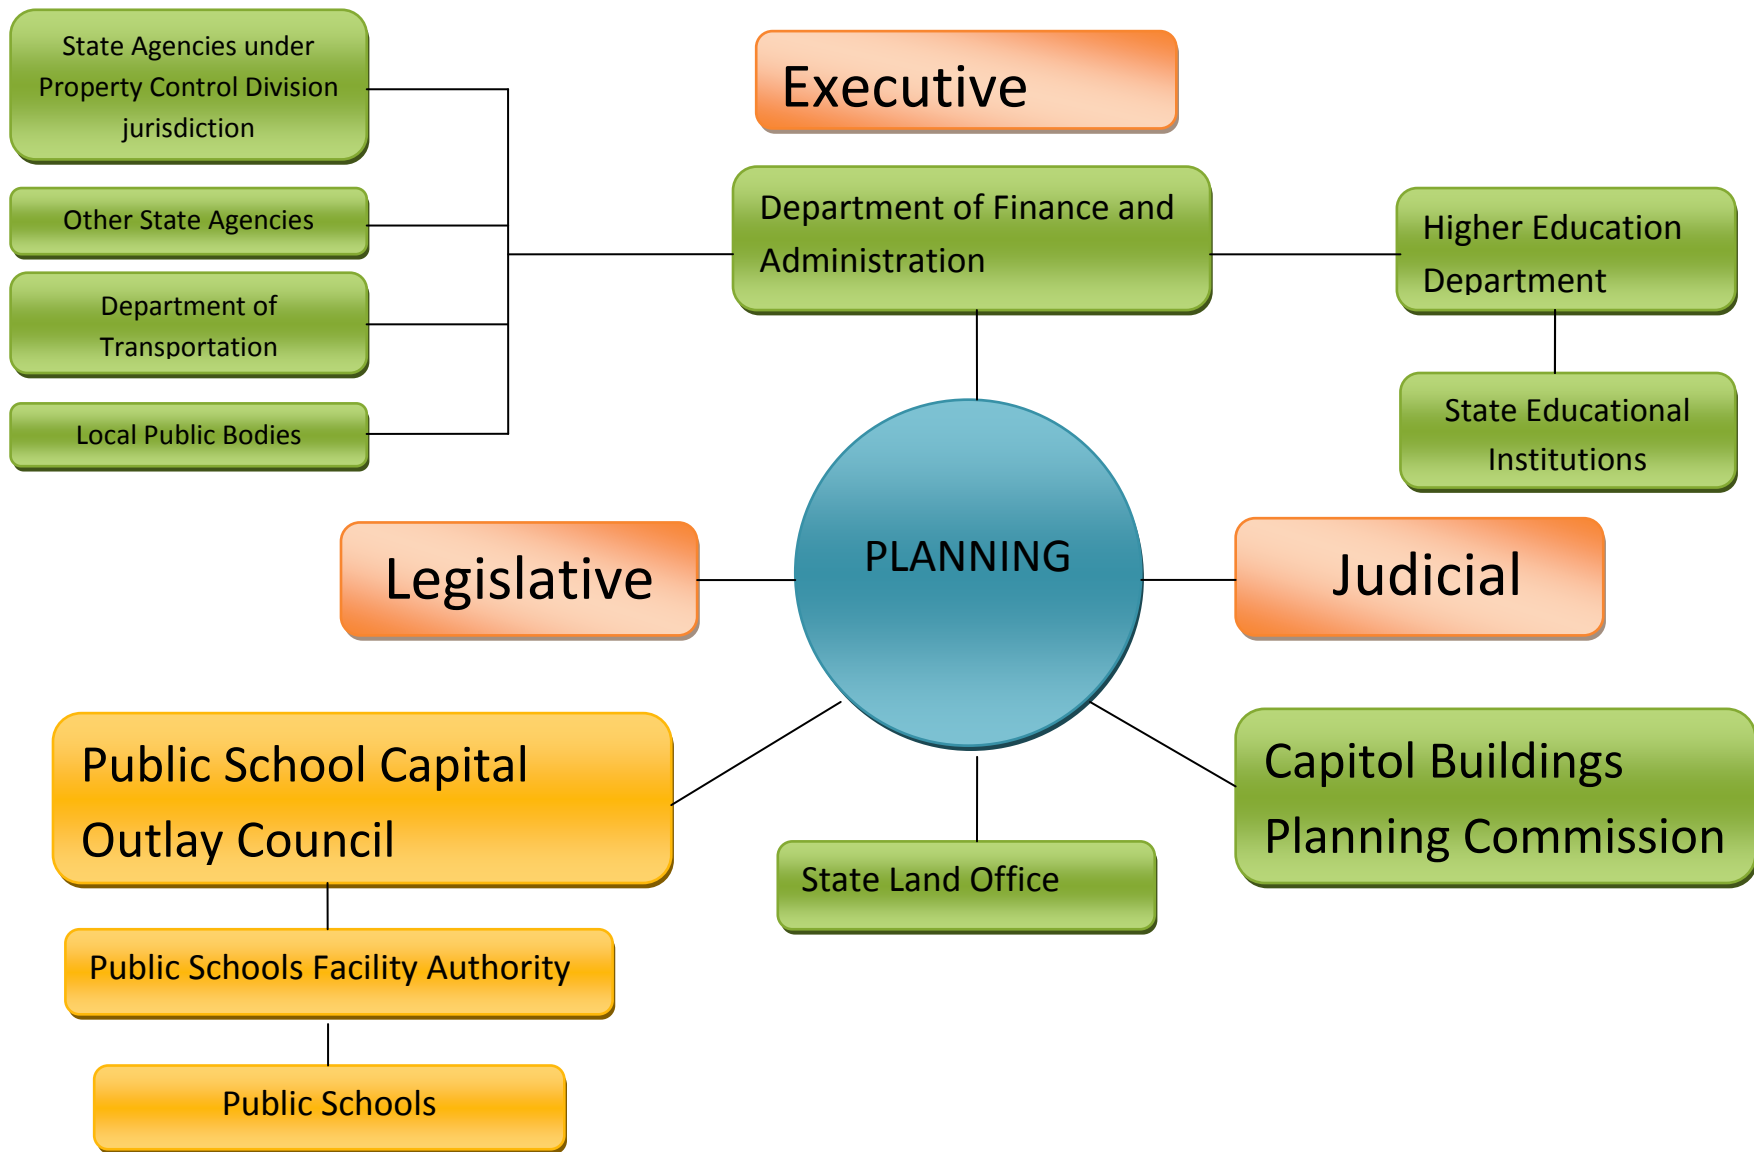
State Agencies under Property Control Division jurisdiction

Other State Agencies

Department of Transportation

Local Public Bodies

Executive

Department of Finance and Administration

Higher Education Department

State Educational Institutions

Legislative

PLANNING

Judicial

Public School Capital Outlay Council

Public Schools Facility Authority

Public Schools

State Land Office

Capitol Buildings Planning Commission